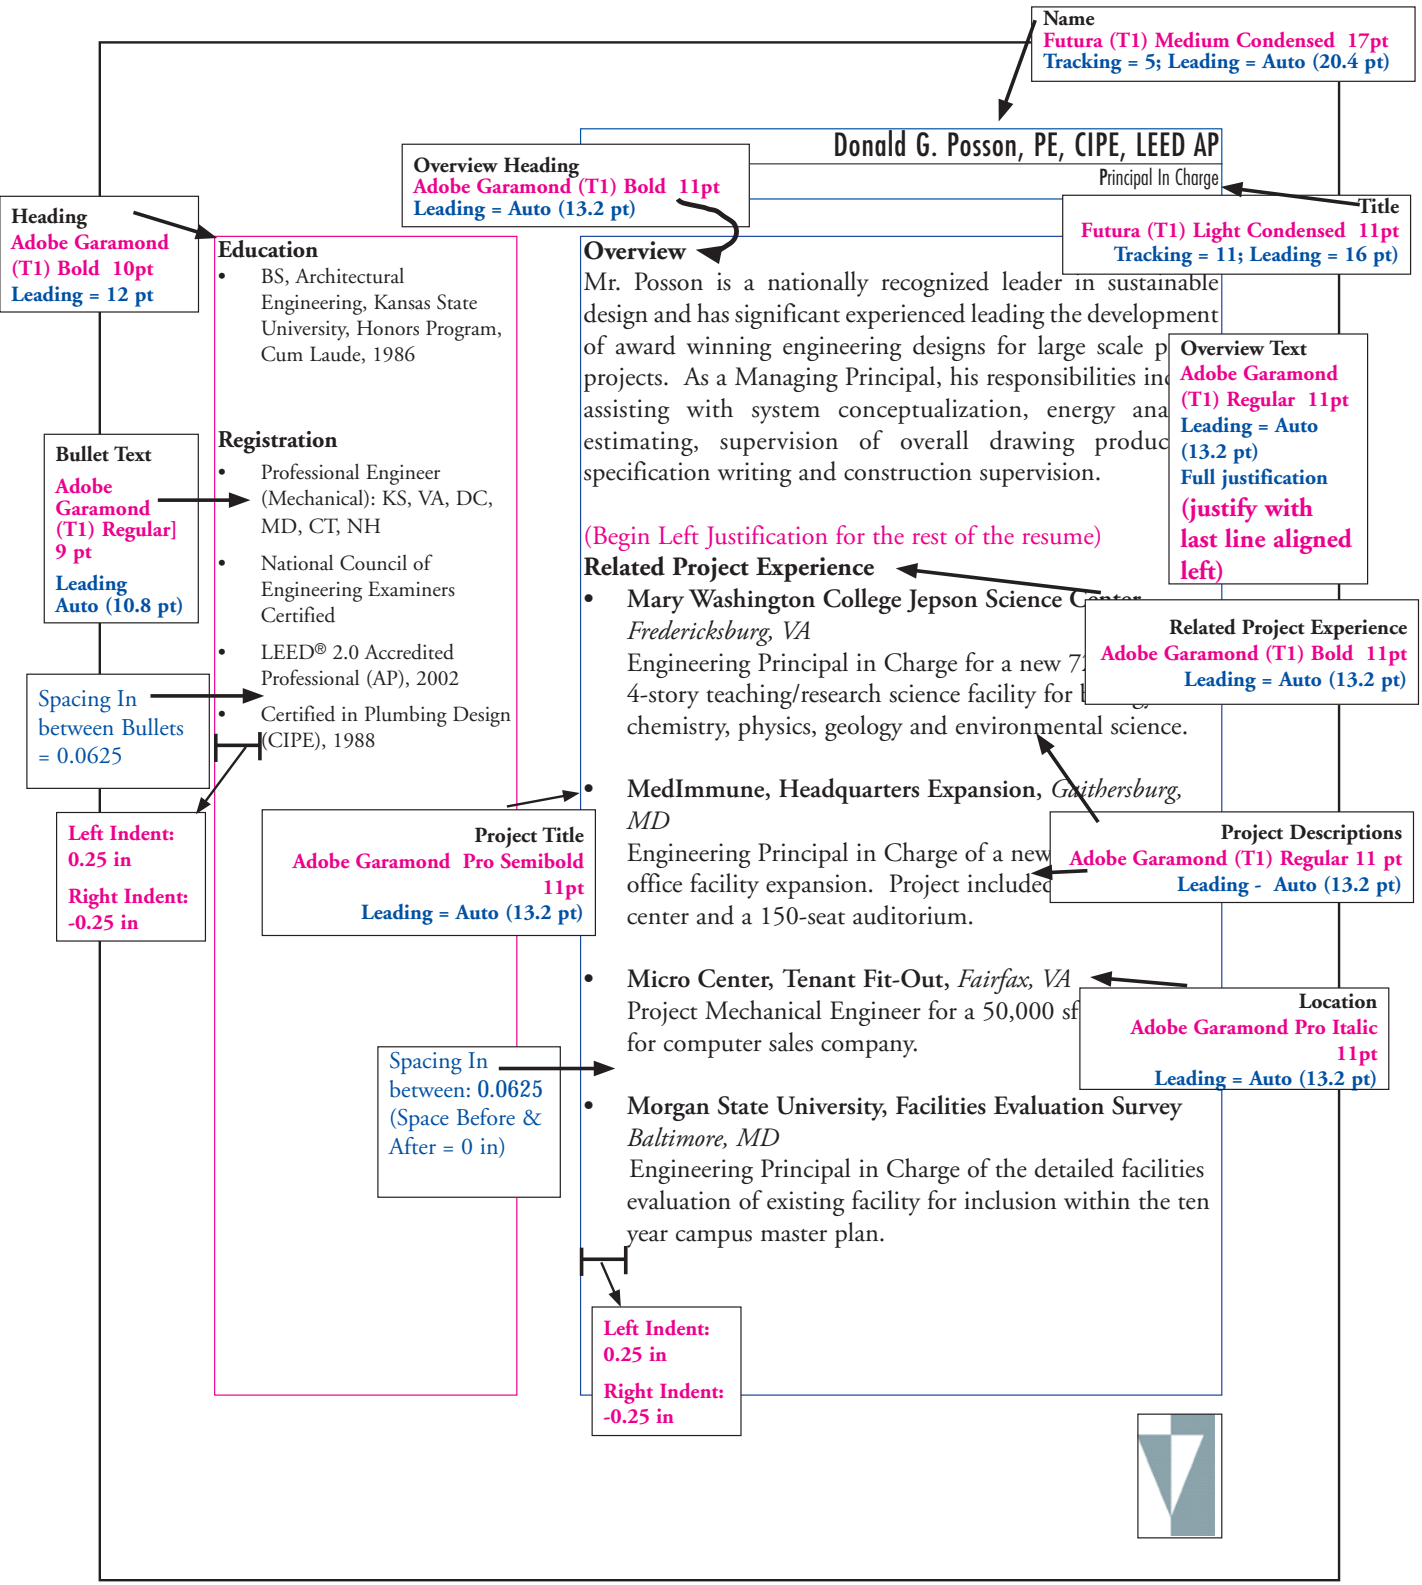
Name
Futura (T1) Medium Condensed 17pt
Tracking = 5; Leading = Auto (20.4 pt)

Donald G. Posson, PE, CIPE, LEED AP
Principal In Charge

Overview Heading
Adobe Garamond (T1) Bold 11pt
Leading = Auto (13.2 pt)

Title
Futura (T1) Light Condensed 11pt
Tracking = 11; Leading = 16 pt)

Heading
Adobe Garamond (T1) Bold 10pt
Leading = 12 pt

Education
• BS, Architectural Engineering, Kansas State University, Honors Program, Cum Laude, 1986

Registration
• Professional Engineer (Mechanical): KS, VA, DC, MD, CT, NH
• National Council of Engineering Examiners Certified
• LEED® 2.0 Accredited Professional (AP), 2002
• Certified in Plumbing Design (CIPE), 1988

Bullet Text
Adobe Garamond (T1) Regular] 9 pt
Leading Auto (10.8 pt)

Spacing In between Bullets = 0.0625

Left Indent: 0.25 in
Right Indent: -0.25 in

Overview
Mr. Posson is a nationally recognized leader in sustainable design and has significant experienced leading the development of award winning engineering designs for large scale p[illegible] projects. As a Managing Principal, his responsibilities in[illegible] assisting with system conceptualization, energy ana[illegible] estimating, supervision of overall drawing produc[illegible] specification writing and construction supervision.

Overview Text
Adobe Garamond (T1) Regular 11pt
Leading = Auto (13.2 pt)
Full justification
(justify with last line aligned left)

(Begin Left Justification for the rest of the resume)
Related Project Experience
• Mary Washington College Jepson Science C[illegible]
Fredericksburg, VA
Engineering Principal in Charge for a new 7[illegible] 4-story teaching/research science facility for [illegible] chemistry, physics, geology and environmental science.

Related Project Experience
Adobe Garamond (T1) Bold 11pt
Leading = Auto (13.2 pt)

• MedImmune, Headquarters Expansion, Gaithersburg, MD
Engineering Principal in Charge of a new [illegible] office facility expansion. Project included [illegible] center and a 150-seat auditorium.

Project Title
Adobe Garamond Pro Semibold 11pt
Leading = Auto (13.2 pt)

Project Descriptions
Adobe Garamond (T1) Regular 11 pt
Leading - Auto (13.2 pt)

• Micro Center, Tenant Fit-Out, Fairfax, VA
Project Mechanical Engineer for a 50,000 sf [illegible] for computer sales company.

Location
Adobe Garamond Pro Italic 11pt
Leading = Auto (13.2 pt)

Spacing In between: 0.0625 (Space Before & After = 0 in)

• Morgan State University, Facilities Evaluation Survey
Baltimore, MD
Engineering Principal in Charge of the detailed facilities evaluation of existing facility for inclusion within the ten year campus master plan.

Left Indent: 0.25 in
Right Indent: -0.25 in